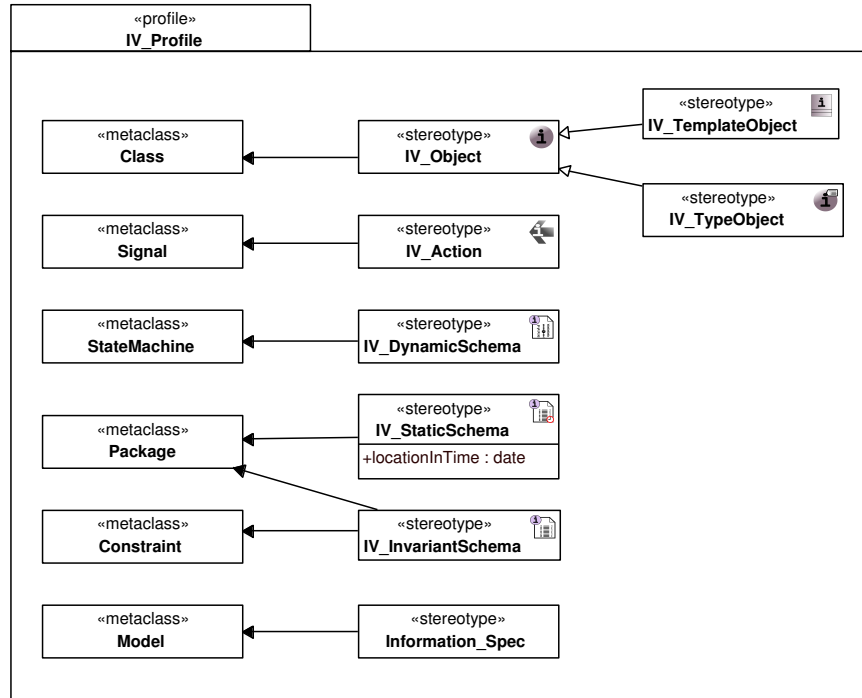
«profile»
IV_Profile

«stereotype»
IV_TemplateObject

«metaclass»
Class

«stereotype»
IV_Object

«stereotype»
IV_TypeObject

«metaclass»
Signal

«stereotype»
IV_Action

«metaclass»
StateMachine

«stereotype»
IV_DynamicSchema

«metaclass»
Package

«stereotype»
IV_StaticSchema
+locationInTime : date

«metaclass»
Constraint

«stereotype»
IV_InvariantSchema

«metaclass»
Model

«stereotype»
Information_Spec